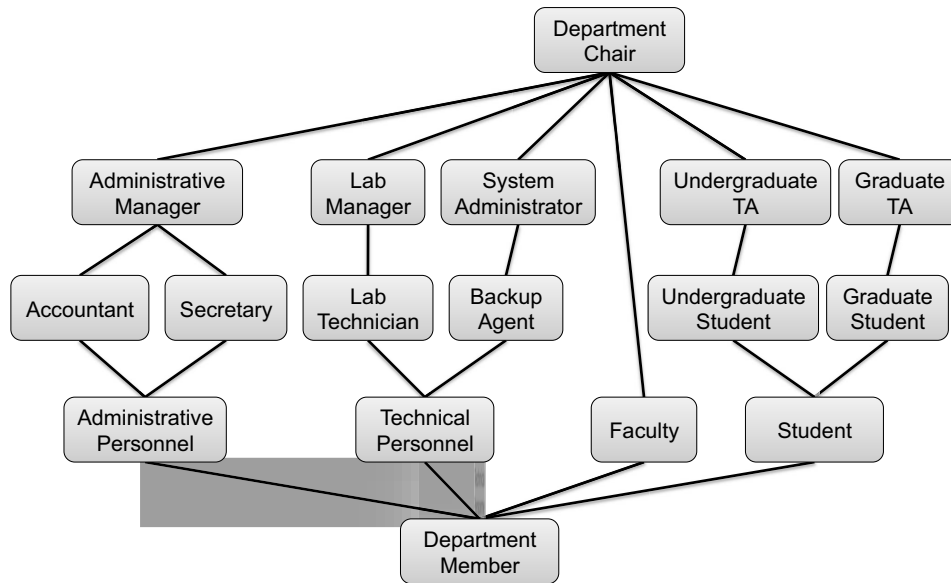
Department Chair

Administrative Manager

Lab Manager

System Administrator

Undergraduate TA

Graduate TA

Accountant

Secretary

Lab Technician

Backup Agent

Undergraduate Student

Graduate Student

Administrative Personnel

Technical Personnel

Faculty

Student

Department Member